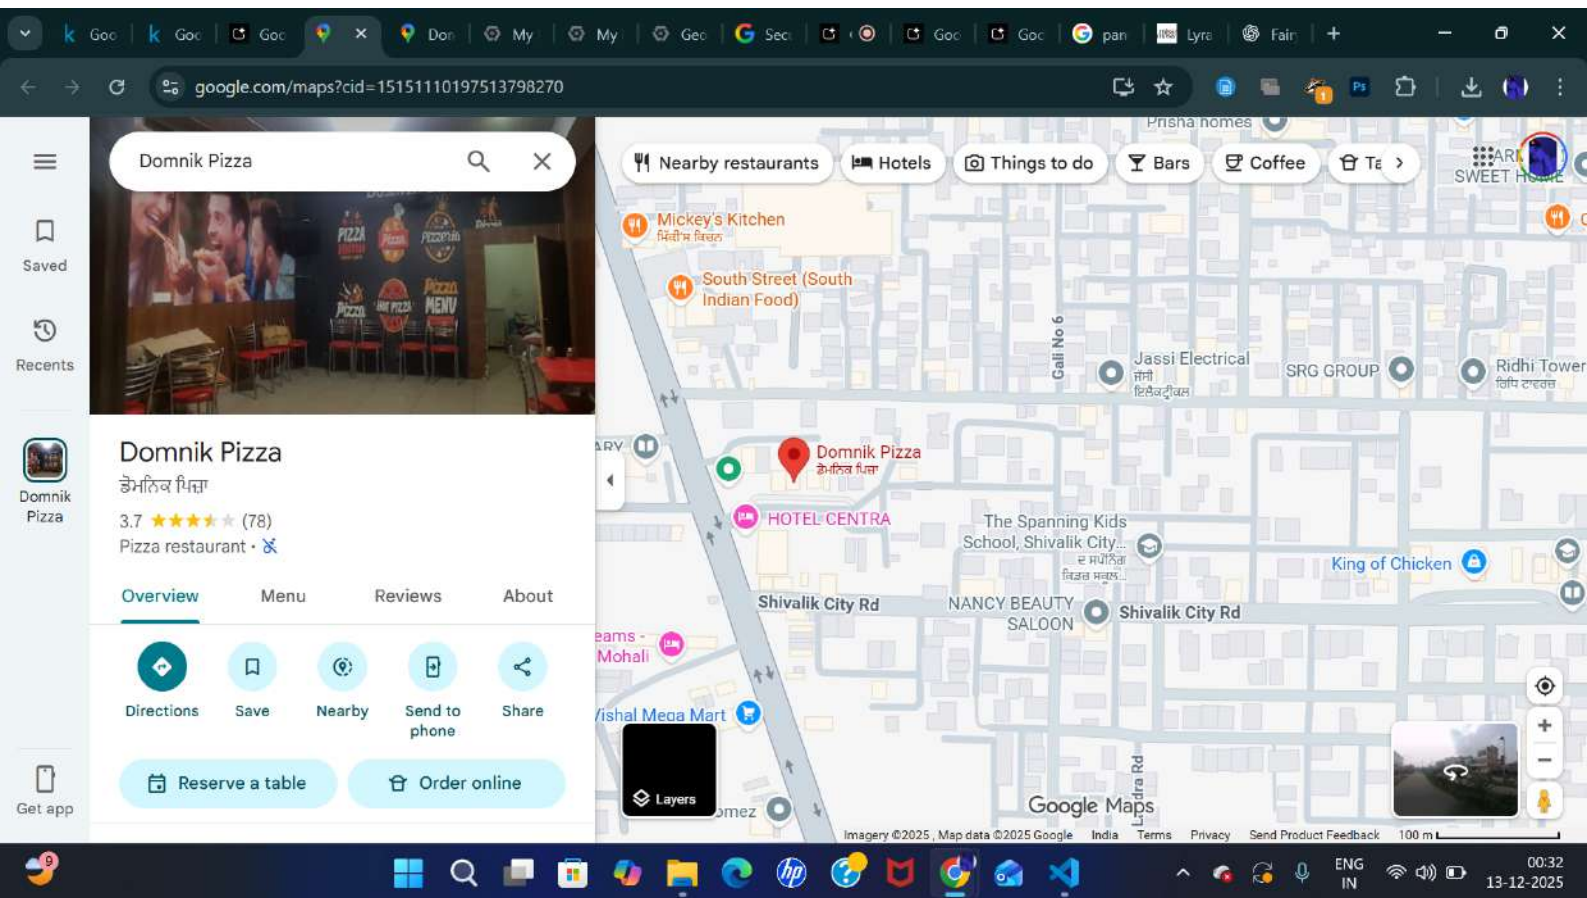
Goo Goo Goo Don My My Geo Sec Goo Goo pan Lyra Fair

google.com/maps?cid=15151110197513798270

Domnik Pizza

Saved

Recents

Domnik Pizza

Get app

PIZZA MENU

Domnik Pizza
ਡੋਮਨਿਕ ਪਿਜ਼ਾ
3.7 ★★★★ (78)
Pizza restaurant ·

Overview Menu Reviews About

Directions Save Nearby Send to phone Share

Reserve a table Order online

Nearby restaurants Hotels Things to do Bars Coffee Ta

Prisha homes

ARK SWEET HOME

Mickey's Kitchen
ਮਿੱਕੀ'ਜ਼ ਕਿਚਨ

South Street (South Indian Food)

Gali No 6

Jassi Electrical
ਜੱਸੀ ਇਲੈਕਟ੍ਰੀਕਲ

SRG GROUP

Ridhi Tower
ਰਿਧਿ ਟਾਵਰ

ARY

Domnik Pizza
ਡੋਮਨਿਕ ਪਿਜ਼ਾ

HOTEL CENTRA

The Spanning Kids School, Shivalik City...
ਦ ਸਪੈਨਿੰਗ ਕਿਡਜ਼ ਸਕੂਲ...

King of Chicken

Shivalik City Rd

NANCY BEAUTY SALOON

Shivalik City Rd

eams - Mohali

Vishal Mega Mart

Layers

omez

Lakhra Rd

Google Maps

Imagery ©2025 , Map data ©2025 Google India Terms Privacy Send Product Feedback 100 m

ENG IN 00:32 13-12-2025